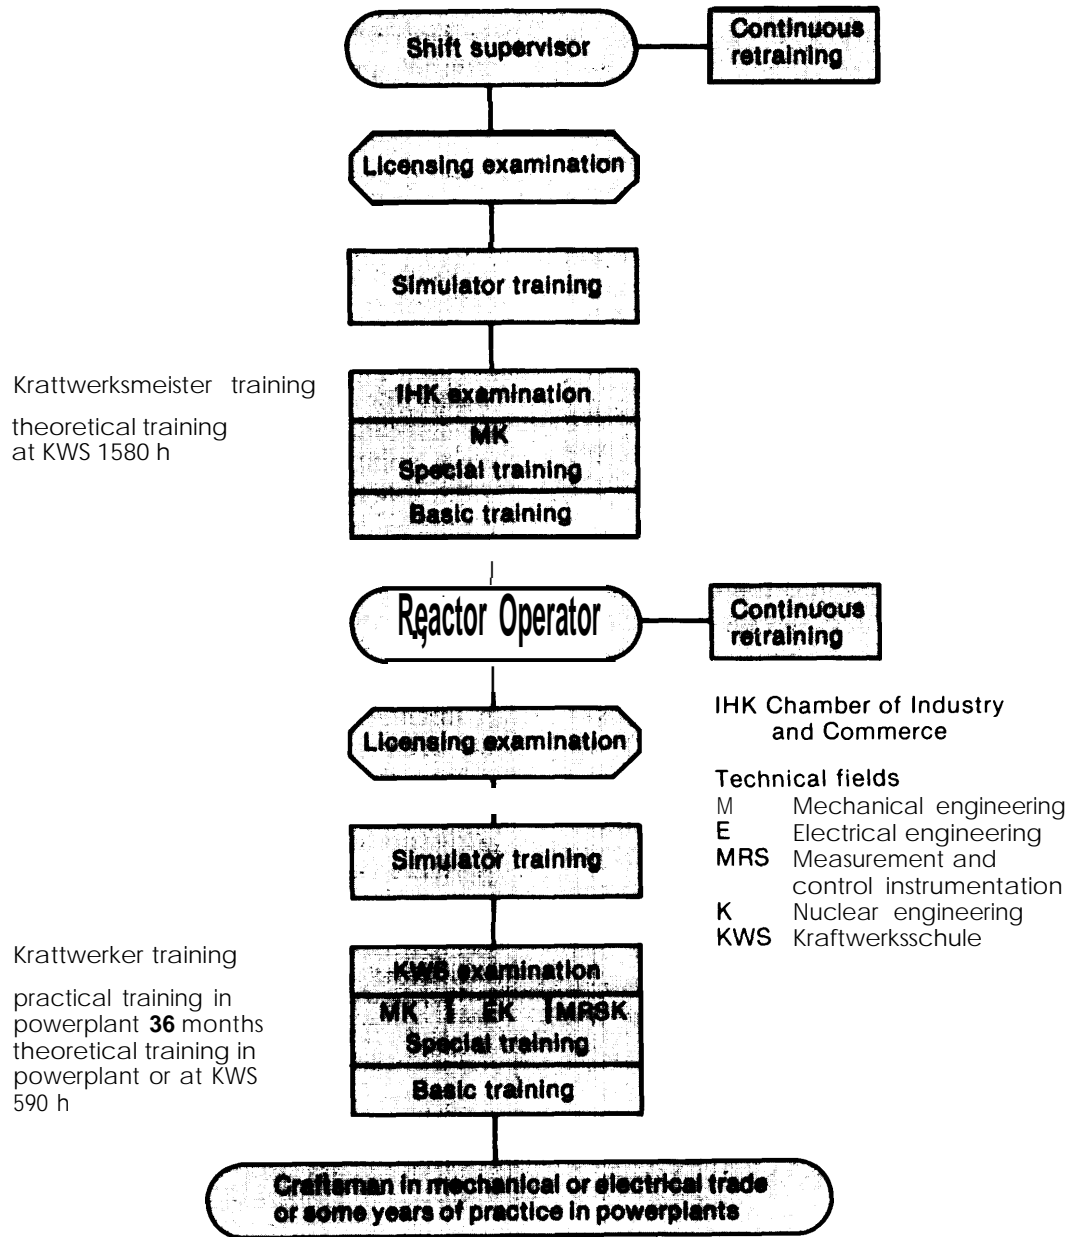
Shift supervisor

Continuous retraining

Licensing examination

Simulator training

Krattwerksmeister training

theoretical training at KWS 1580 h

IHK examination

MK

Special training

Basic training

Reactor Operator

Continuous retraining

IHK Chamber of Industry and Commerce

Licensing examination

Technical fields

M Mechanical engineering

E Electrical engineering

MRS Measurement and control instrumentation

K Nuclear engineering

KWS Kraftwerksschule

Simulator training

Krattwerker training

practical training in powerplant **36** months theoretical training in powerplant or at KWS 590 h

KWS examination

MK | EK | MRSK

Special training

Basic training

Craftsman in mechanical or electrical trade or some years of practice in powerplants